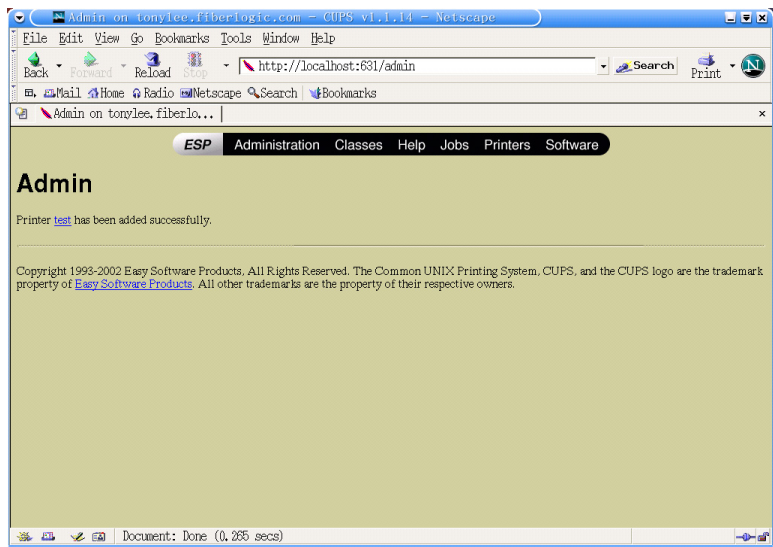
Admin on tonylee.fiberlogic.com - CUPS v1.1.14 - Netscape

File Edit View Go Bookmarks Tools Window Help

Back Forward Reload Stop http://localhost:631/admin Search Print

Mail Home Radio Netscape Search Bookmarks

Admin on tonylee.fiberlo...

ESP Administration Classes Help Jobs Printers Software

Admin

Printer test has been added successfully.

Copyright 1993-2002 Easy Software Products, All Rights Reserved. The Common UNIX Printing System, CUPS, and the CUPS logo are the trademark property of Easy Software Products. All other trademarks are the property of their respective owners.

Document: Done (0.265 secs)